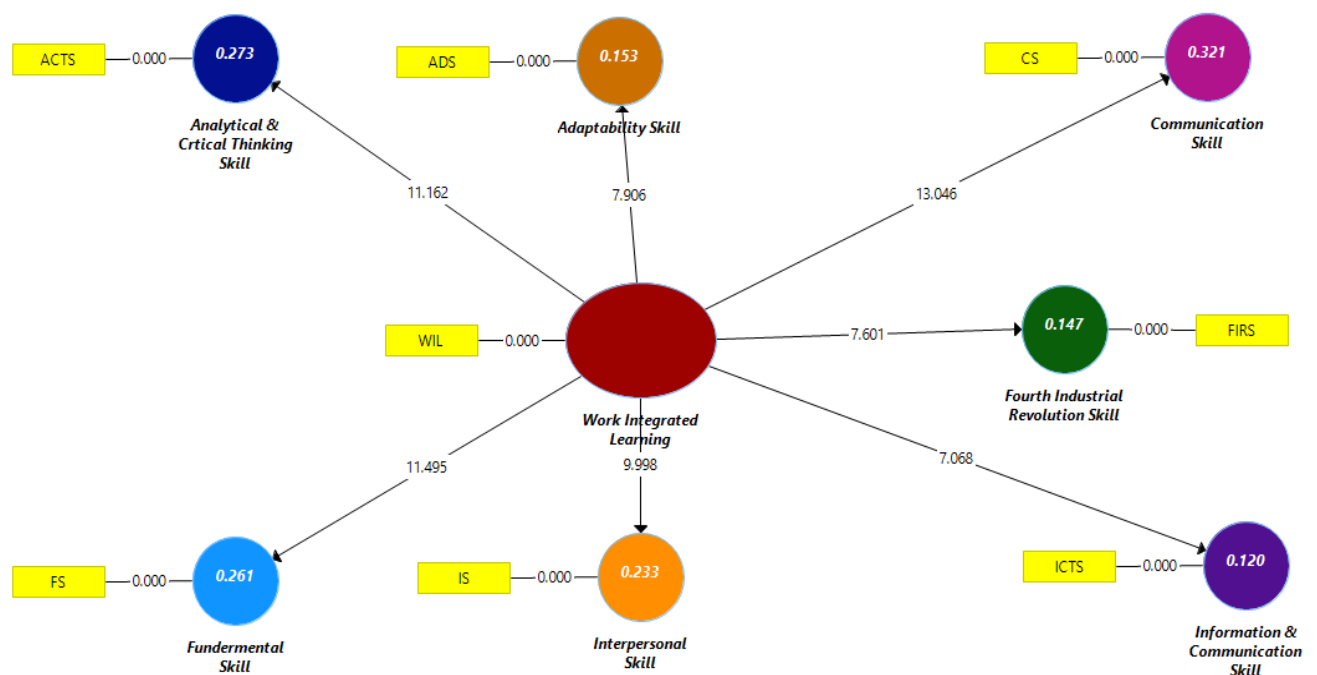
ACTS
0.000
0.273
Analytical & Crtical Thinking Skill

ADS
0.000
0.153
Adaptability Skill

CS
0.000
0.321
Communication Skill

11.162
7.906
13.046

WIL
0.000
Work Integrated Learning

7.601
0.147
0.000
FIRS
Fourth Industrial Revolution Skill

11.495
9.998
7.068

FS
0.000
0.261
Fundermental Skill

IS
0.000
0.233
Interpersonal Skill

ICTS
0.000
0.120
Information & Communication Skill